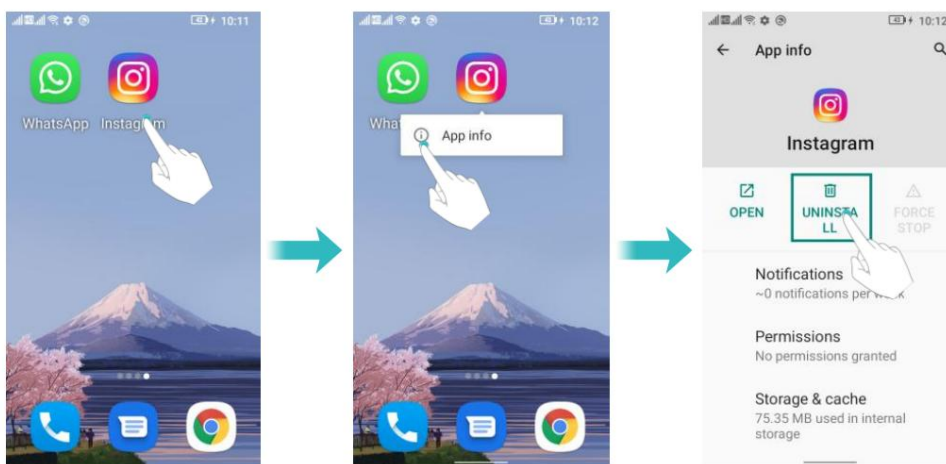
10:11

WhatsApp Instagram

10:12

Wha App info

10:12

App info

Instagram

OPEN

UNINSTA LL

FORCE STOP

Notifications
~0 notifications per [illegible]

Permissions
No permissions granted

Storage & cache
75.35 MB used in internal storage